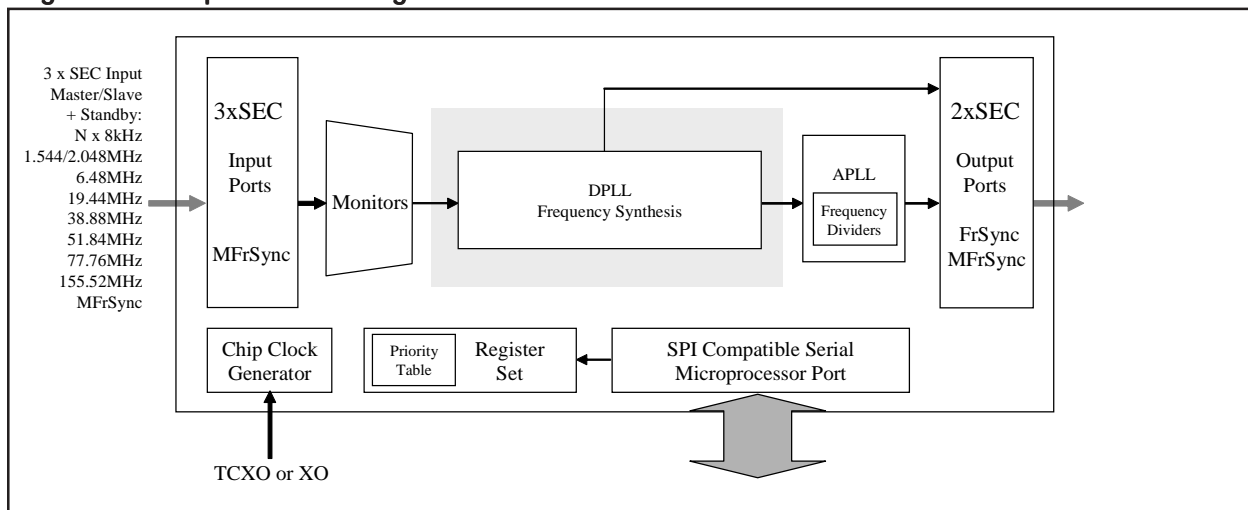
3 x SEC Input
Master/Slave
+ Standby:
N x 8kHz
1.544/2.048MHz
6.48MHz
19.44MHz
38.88MHz
51.84MHz
77.76MHz
155.52MHz
MFrSync

3xSEC
Input
Ports
MFrSync

Monitors

DPLL
Frequency Synthesis

APLL
Frequency
Dividers

2xSEC
Output
Ports
FrSync
MFrSync

Chip Clock
Generator

Priority
Table

Register
Set

SPI Compatible Serial
Microprocessor Port

TCXO or XO